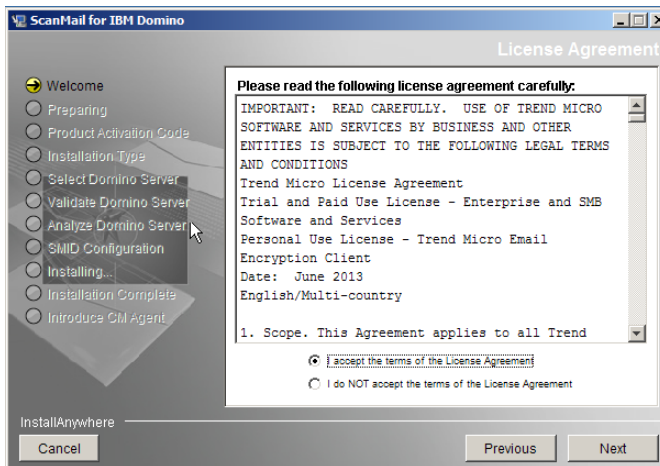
ScanMail for IBM Domino

License Agreement

Welcome
Preparing
Product Activation Code
Installation Type
Select Domino Server
Validate Domino Server
Analyze Domino Server
SMID Configuration
Installing...
Installation Complete
Introduce CM Agent

Please read the following license agreement carefully:

IMPORTANT: READ CAREFULLY. USE OF TREND MICRO SOFTWARE AND SERVICES BY BUSINESS AND OTHER ENTITIES IS SUBJECT TO THE FOLLOWING LEGAL TERMS AND CONDITIONS
Trend Micro License Agreement
Trial and Paid Use License - Enterprise and SMB Software and Services
Personal Use License - Trend Micro Email Encryption Client
Date: June 2013
English/Multi-country

1. Scope. This Agreement applies to all Trend

I accept the terms of the License Agreement
I do NOT accept the terms of the License Agreement

InstallAnywhere
Cancel
Previous
Next